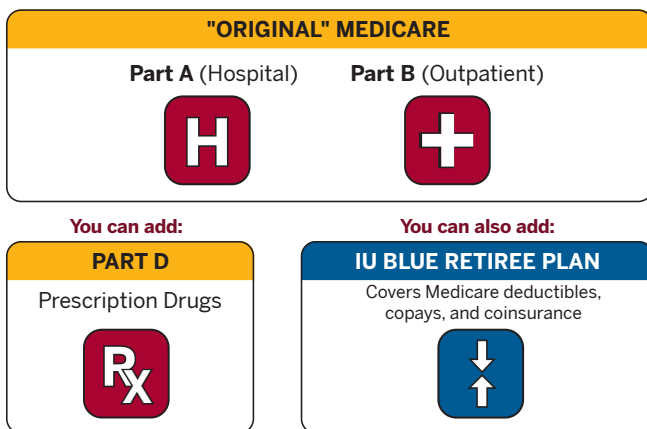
"ORIGINAL" MEDICARE

Part A (Hospital)

H

Part B (Outpatient)

You can add:

PART D

Prescription Drugs

Rx

You can also add:

IU BLUE RETIREE PLAN

Covers Medicare deductibles, copays, and coinsurance